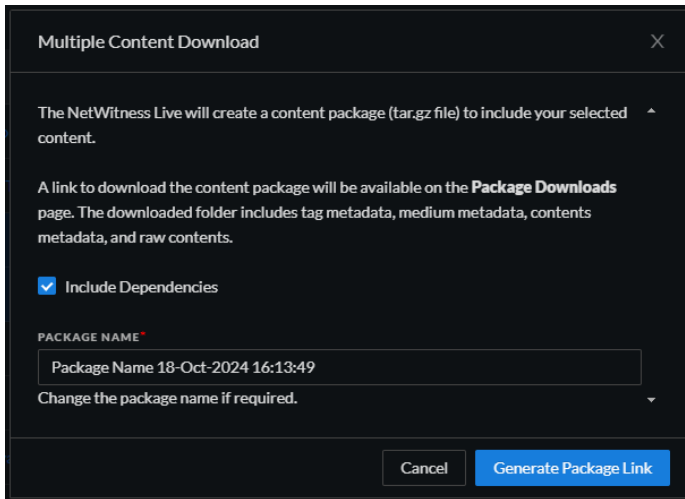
Multiple Content Download

X

The NetWitness Live will create a content package (tar.gz file) to include your selected content.

A link to download the content package will be available on the **Package Downloads** page. The downloaded folder includes tag metadata, medium metadata, contents metadata, and raw contents.

Include Dependencies

PACKAGE NAME*

Package Name 18-Oct-2024 16:13:49

Change the package name if required.

Cancel

Generate Package Link